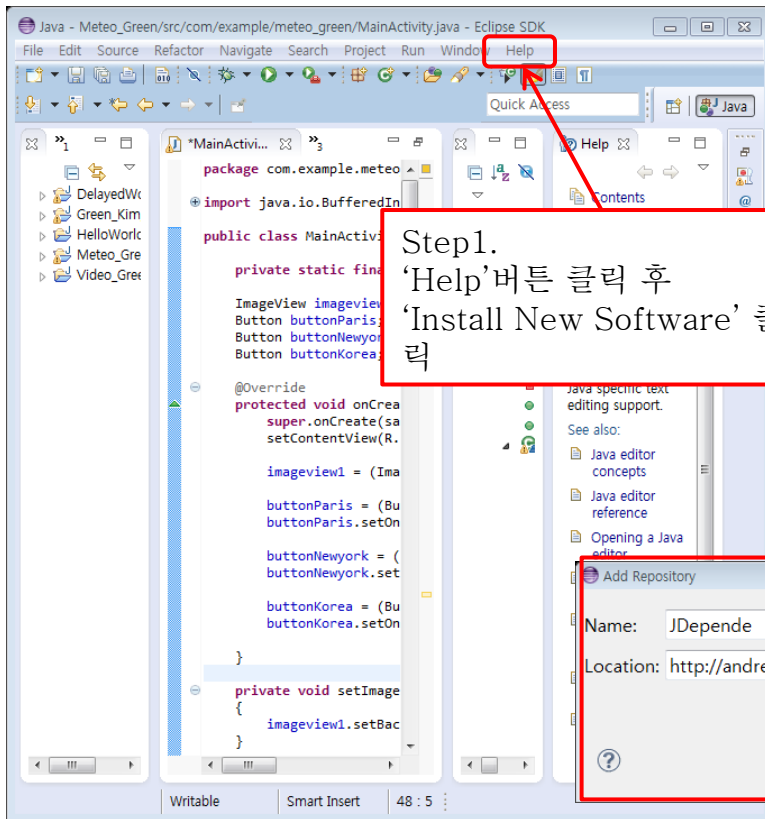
Java - Meteo_Green/src/com/example/meteo_green/MainActivity.java - Eclipse SDK

File Edit Source Refactor Navigate Search Project Run Window Help

Quick Access

Java

DelayedWo
Green_Kim
HelloWorld
Meteo_Gre
Video_Gre

*MainActivi...

package com.example.meteo

import java.io.BufferedIn

public class MainActivi

private static fina

ImageView imageview
Button buttonParis;
Button buttonNewyor
Button buttonKorea;

@Override
protected void onCrea
super.onCreate(sa
setContentView(R.

imageview1 = (Ima

buttonParis = (Bu
buttonParis.setOn

buttonNewyork = (
buttonNewyork.set

buttonKorea = (Bu
buttonKorea.setOn

}

private void setImage
{
imageview1.setBac
}

Help

Contents

Step1.
'Help'버튼 클릭 후
'Install New Software' 클릭

Java specific text editing support.

See also:

Java editor concepts

Java editor reference

Opening a Java editor

Add Repository

Name: JDepende

Location: http://andre

Writable Smart Insert 48 : 5